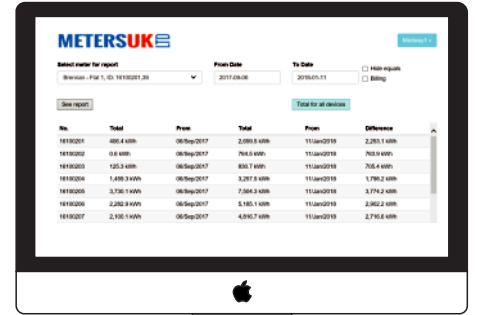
METERSUK

Meters4 »

Select meter for report

Brenton - Flat 1, ID: 16100201_39

From Date

2017-09-06

To Date

2018-01-11

Hide equals

Billing

See report

Total for all devices

| No. | Total | From | Total | From | Difference |
|---|---|---|---|---|---|
| 16100201 | 486.4 kWh | 06/Sep/2017 | 2,099.5 kWh | 11/Jan/2018 | 2,263.1 kWh |
| 16100202 | 0.6 kWh | 06/Sep/2017 | 764.5 kWh | 11/Jan/2018 | 763.9 kWh |
| 16100203 | 125.3 kWh | 06/Sep/2017 | 830.7 kWh | 11/Jan/2018 | 705.4 kWh |
| 16100204 | 1,459.3 kWh | 06/Sep/2017 | 3,257.5 kWh | 11/Jan/2018 | 1,798.2 kWh |
| 16100205 | 3,730.1 kWh | 06/Sep/2017 | 7,504.3 kWh | 11/Jan/2018 | 3,774.2 kWh |
| 16100206 | 2,282.9 kWh | 06/Sep/2017 | 5,185.1 kWh | 11/Jan/2018 | 2,902.2 kWh |
| 16100207 | 2,100.1 kWh | 06/Sep/2017 | 4,816.7 kWh | 11/Jan/2018 | 2,716.6 kWh |